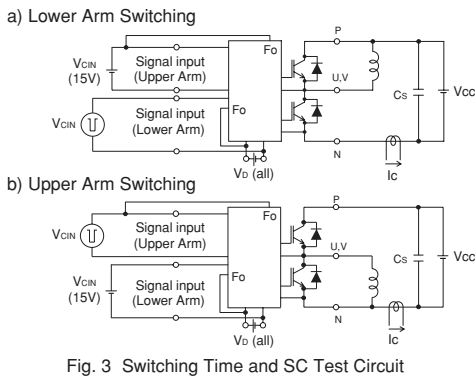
a) Lower Arm Switching

$V_{CIN}$ (15V)

Signal input (Upper Arm)

Fo

P

U,V

$V_{CIN}$

Signal input (Lower Arm)

Fo

$C_S$

$V_{CC}$

N

$V_D$ (all)

Ic

b) Upper Arm Switching

$V_{CIN}$

Signal input (Upper Arm)

Fo

P

U,V

$V_{CIN}$ (15V)

Signal input (Lower Arm)

Fo

$C_S$

$V_{CC}$

N

$V_D$ (all)

Ic

Fig. 3 Switching Time and SC Test Circuit